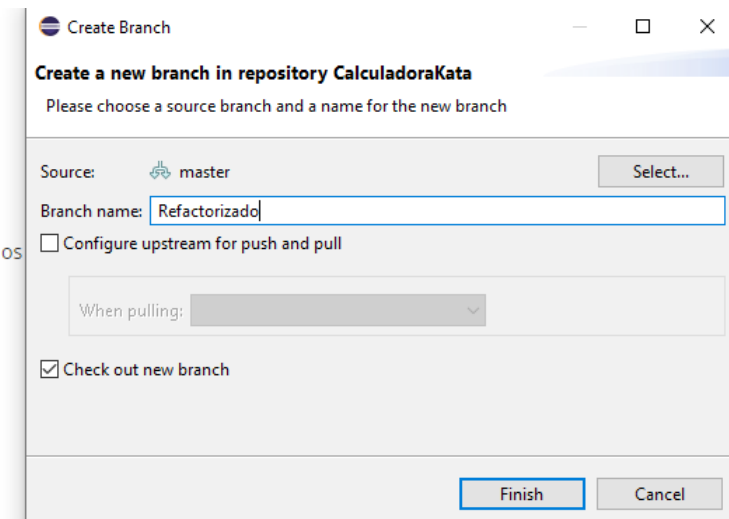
Create Branch

Create a new branch in repository CalculadoraKata

Please choose a source branch and a name for the new branch

Source: master

Select...

Branch name: Refactorizado

os

Configure upstream for push and pull

When pulling:

Check out new branch

Finish

Cancel